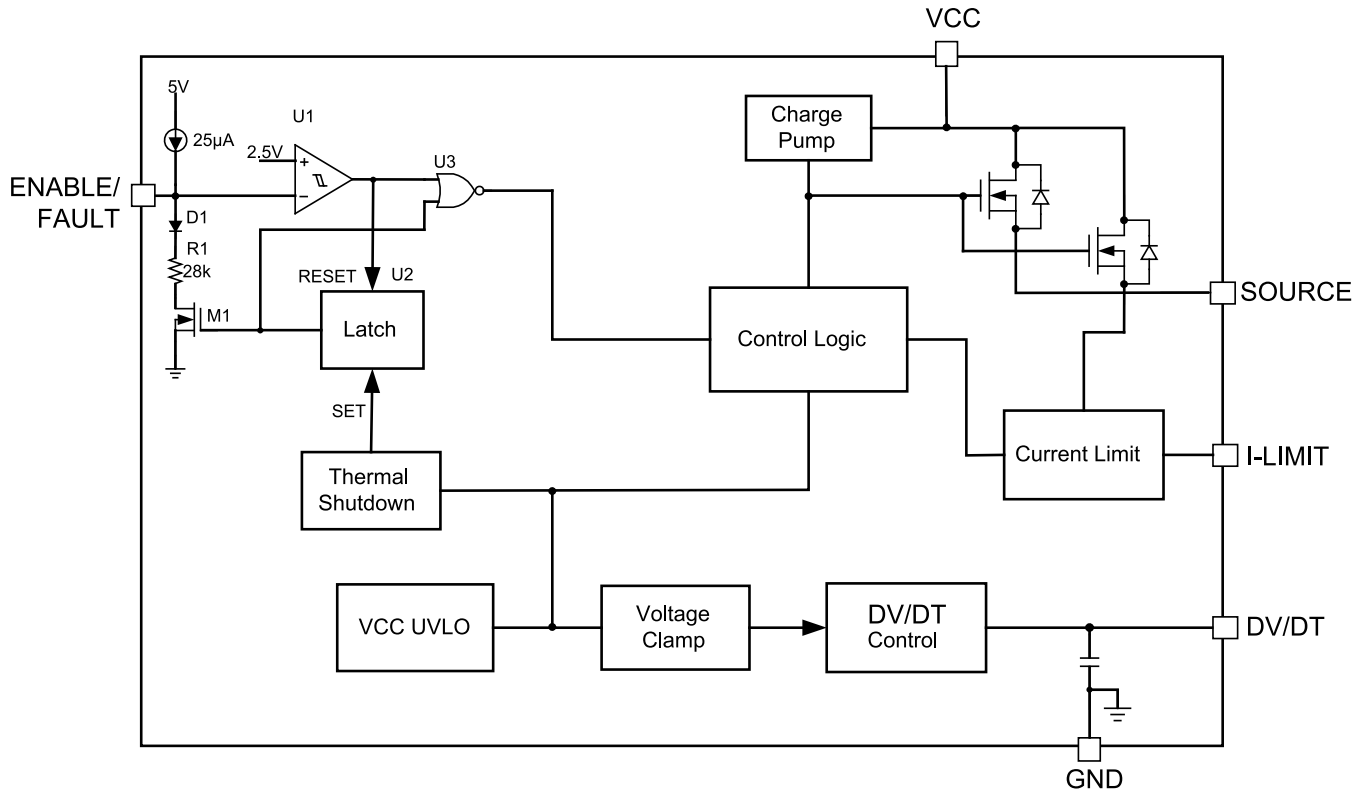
VCC

5V

25µA

U1

2.5V

+

−

U3

ENABLE/
FAULT

D1

R1
28k

RESET

U2

M1

Latch

SET

Thermal
Shutdown

Charge
Pump

Control Logic

Current Limit

SOURCE

I-LIMIT

VCC UVLO

Voltage
Clamp

DV/DT
Control

DV/DT

GND